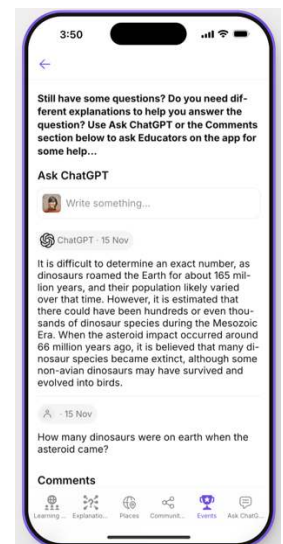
3:50

Still have some questions? Do you need different explanations to help you answer the question? Use Ask ChatGPT or the Comments section below to ask Educators on the app for some help...

Ask ChatGPT

Write something...

ChatGPT · 15 Nov

It is difficult to determine an exact number, as dinosaurs roamed the Earth for about 165 million years, and their population likely varied over that time. However, it is estimated that there could have been hundreds or even thousands of dinosaur species during the Mesozoic Era. When the asteroid impact occurred around 66 million years ago, it is believed that many dinosaur species became extinct, although some non-avian dinosaurs may have survived and evolved into birds.

· 15 Nov

How many dinosaurs were on earth when the asteroid came?

Comments

Learning... Explanatio... Places Communit... Events Ask ChatG...